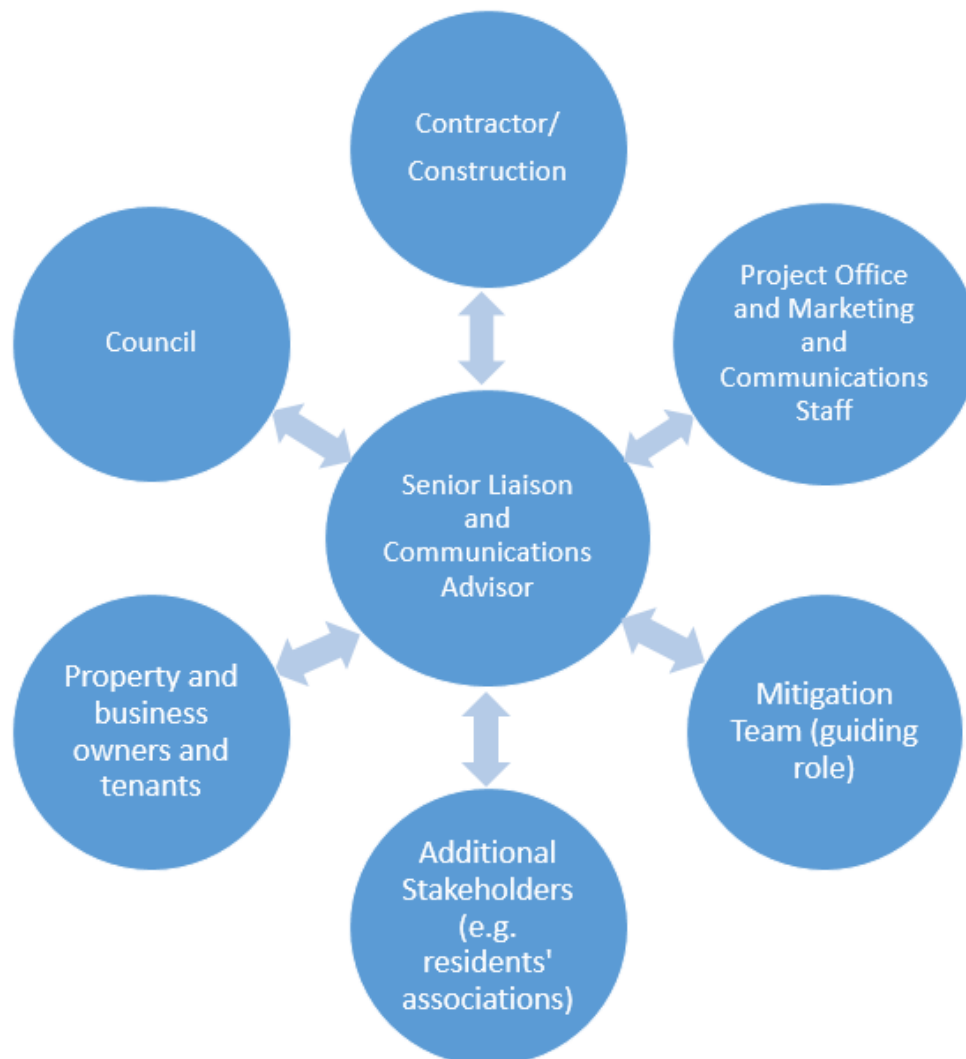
Contractor/ Construction

Council

Project Office and Marketing and Communications Staff

Senior Liaison and Communications Advisor

Property and business owners and tenants

Mitigation Team (guiding role)

Additional Stakeholders (e.g. residents' associations)